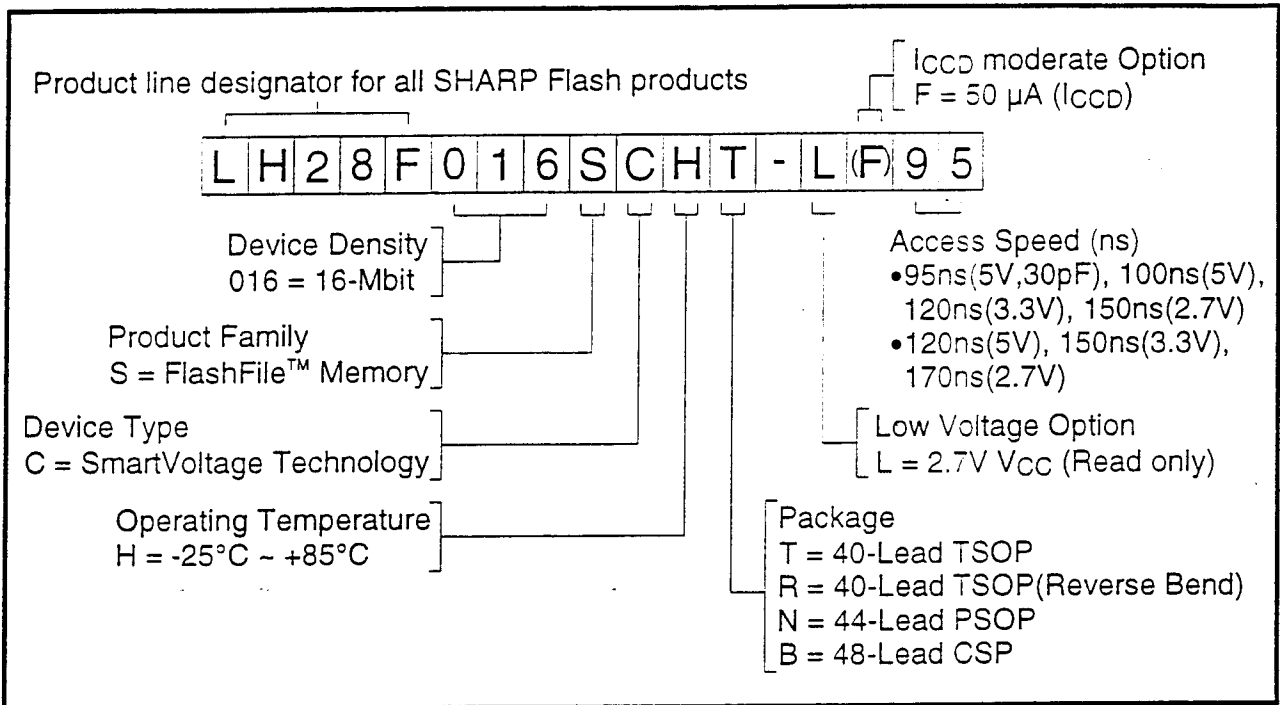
Product line designator for all SHARP Flash products

ICCD moderate Option
F = 50 μA (ICCD)

L H 2 8 F 0 1 6 S C H T - L (F) 9 5

Device Density
016 = 16-Mbit

Product Family
S = FlashFile™ Memory

Device Type
C = SmartVoltage Technology

Operating Temperature
H = -25°C ~ +85°C

Access Speed (ns)
•95ns(5V,30pF), 100ns(5V), 120ns(3.3V), 150ns(2.7V)
•120ns(5V), 150ns(3.3V), 170ns(2.7V)

Low Voltage Option
L = 2.7V VCC (Read only)

Package
T = 40-Lead TSOP
R = 40-Lead TSOP(Reverse Bend)
N = 44-Lead PSOP
B = 48-Lead CSP